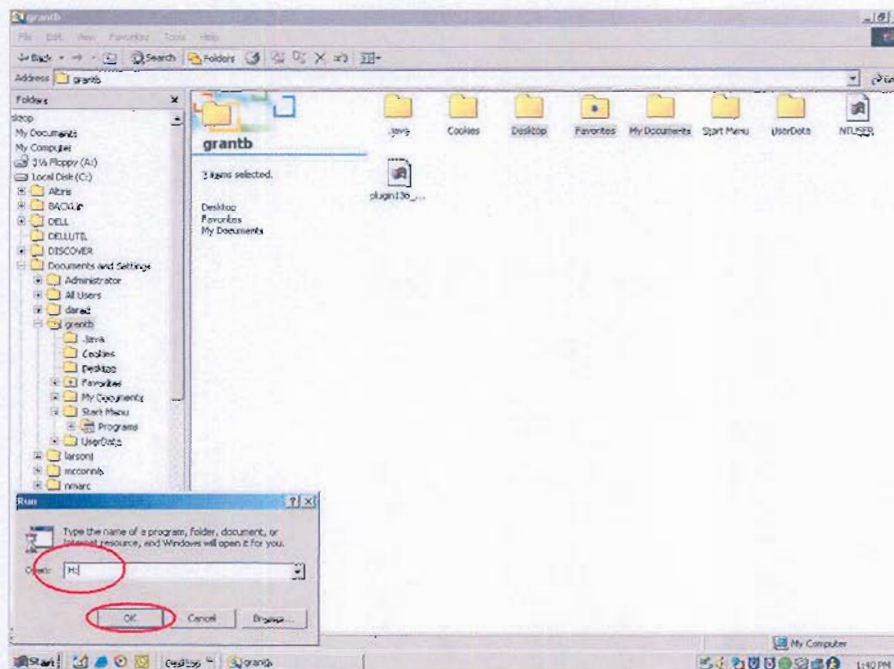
grantb

File Edit View Favorites Tools Help

Back Search Folders

Address grantb

Folders

sktop
My Documents
My Computer
3½ Floppy (A:)
Local Disk (C:)
Altiris
BACKUP
DELL
DELLUTIL
DISCOVER
Documents and Settings
Administrator
All Users
darad
grantb
.java
Cookies
Desktop
Favorites
My Documents
Start Menu
Programs
UserData
larsonj
mcconnb
nmarc

grantb

3 items selected.

Desktop
Favorites
My Documents

.java Cookies Desktop Favorites My Documents Start Menu UserData NTUSER

plugin13b_...

Run

Type the name of a program, folder, document, or Internet resource, and Windows will open it for you.

Open: H:

OK Cancel Browse...

My Computer

Start Desktop grantb

1:40 PM